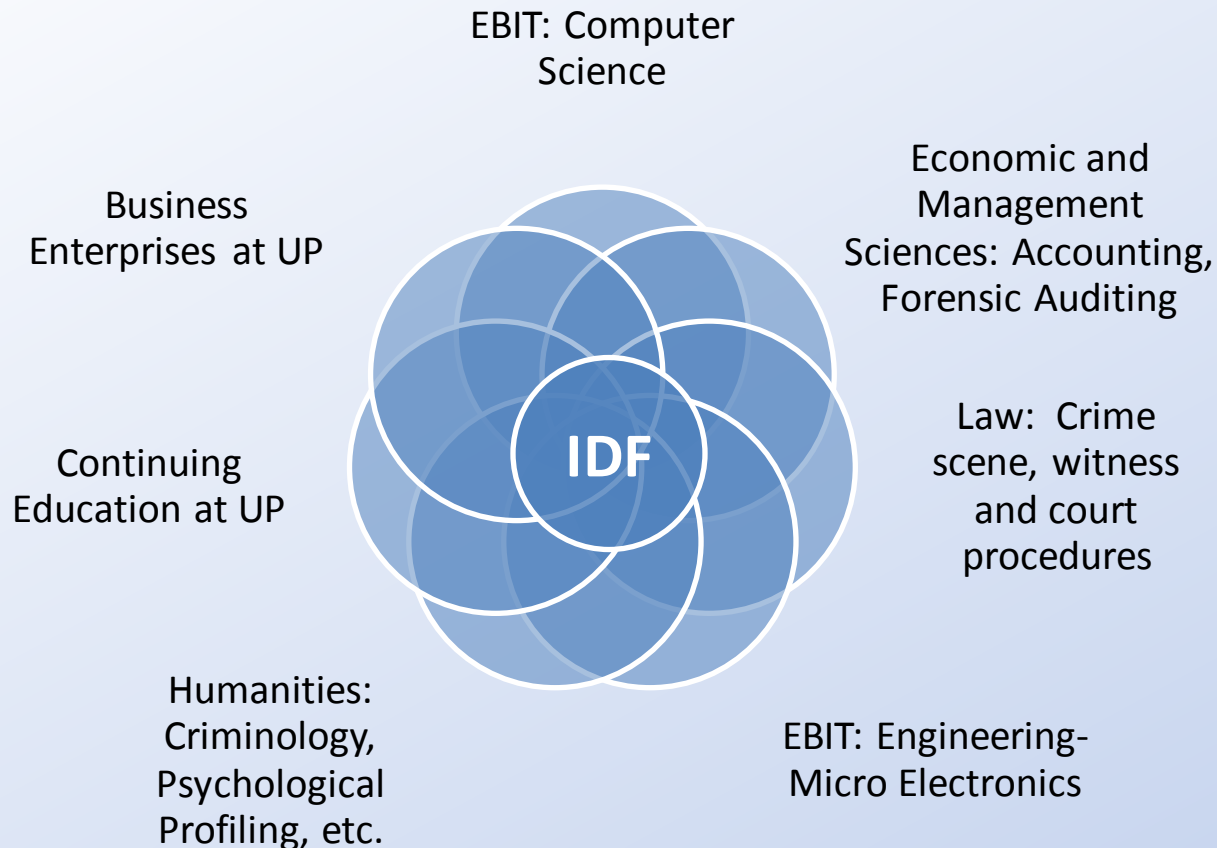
EBIT: Computer Science

Economic and Management Sciences: Accounting, Forensic Auditing

Law: Crime scene, witness and court procedures

EBIT: Engineering-Micro Electronics

Humanities: Criminology, Psychological Profiling, etc.

Continuing Education at UP

Business Enterprises at UP

IDF